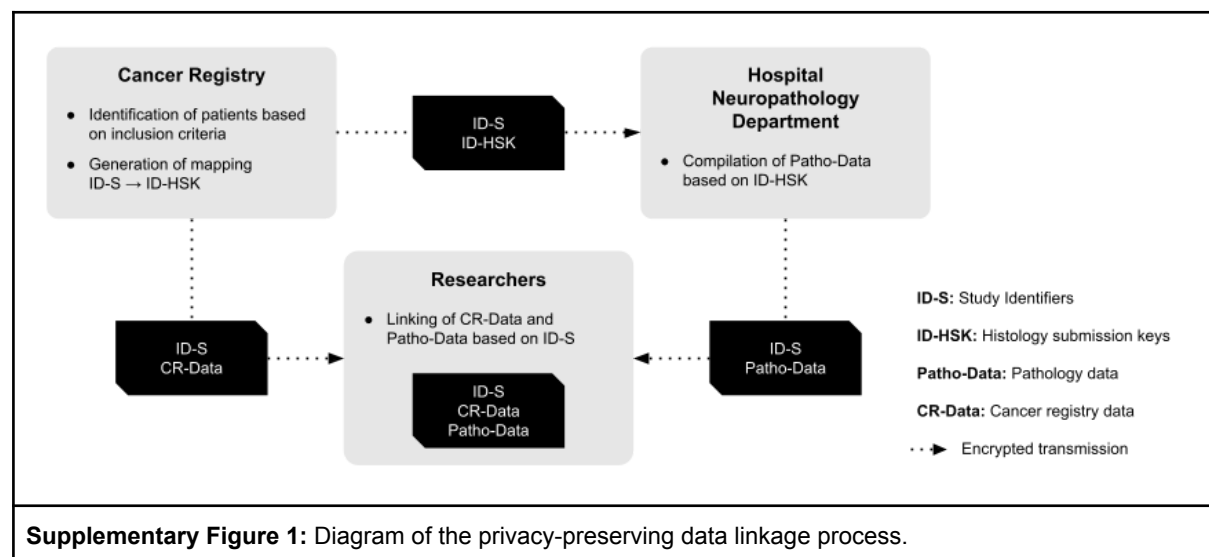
**Cancer Registry**

- Identification of patients based on inclusion criteria
- Generation of mapping ID-S → ID-HSK

ID-S
ID-HSK

**Hospital Neuropathology Department**

- Compilation of Patho-Data based on ID-HSK

**Researchers**

- Linking of CR-Data and Patho-Data based on ID-S

ID-S
CR-Data

ID-S
CR-Data
Patho-Data

ID-S
Patho-Data

**ID-S:** Study Identifiers

**ID-HSK:** Histology submission keys

**Patho-Data:** Pathology data

**CR-Data:** Cancer registry data

Encrypted transmission

**Supplementary Figure 1:** Diagram of the privacy-preserving data linkage process.